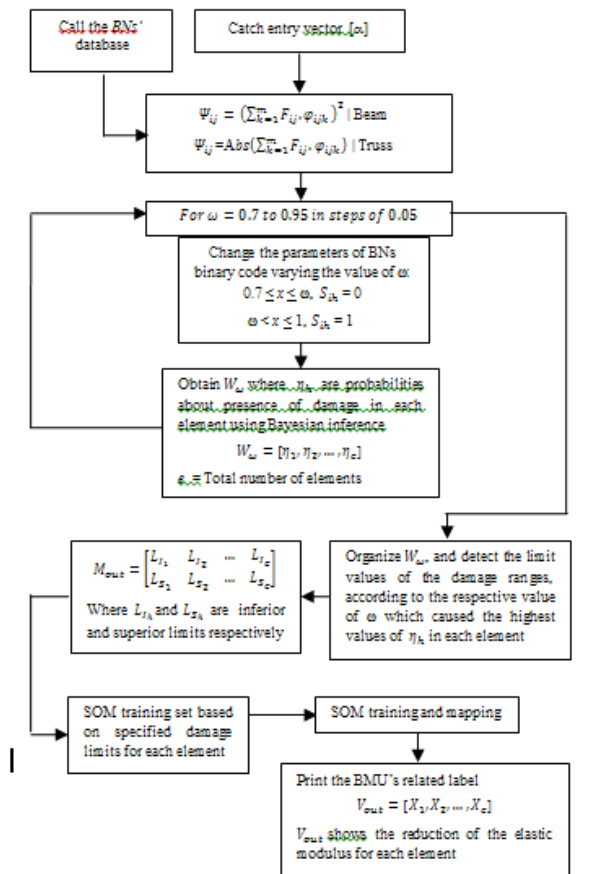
Call the BNs' database

Catch entry vector $[\alpha]$

$\Psi_{ij} = \left(\sum_{k=1}^{m} F_{ij} \cdot \varphi_{ijk}\right)^2$ | Beam

$\Psi_{ij} = \text{Abs}\left(\sum_{k=1}^{m} F_{ij} \cdot \varphi_{ijk}\right)$ | Truss

$For\ \omega = 0.7\ to\ 0.95\ in\ steps\ of\ 0.05$

Change the parameters of BNs binary code varying the value of $\omega$

$0.7 \leq x \leq \omega$, $S_{ih} = 0$

$\omega < x \leq 1$, $S_{ih} = 1$

Obtain $W_{\omega}$ where $\eta_h$ are probabilities about presence of damage in each element using Bayesian inference

$W_{\omega} = [\eta_1, \eta_2, ..., \eta_e]$

$e$ = Total number of elements

Organize $W_{\omega}$, and detect the limit values of the damage ranges, according to the respective value of $\omega$ which caused the highest values of $\eta_h$ in each element

$M_{out} = \begin{bmatrix} L_{I_1} & L_{I_2} & \dots & L_{I_e} \\ L_{S_1} & L_{S_2} & \dots & L_{S_e} \end{bmatrix}$

Where $L_{I_h}$ and $L_{S_h}$ are inferior and superior limits respectively

SOM training set based on specified damage limits for each element

SOM training and mapping

Print the BMU's related label

$V_{out} = [X_1, X_2, ..., X_e]$

$V_{out}$ shows the reduction of the elastic modulus for each element